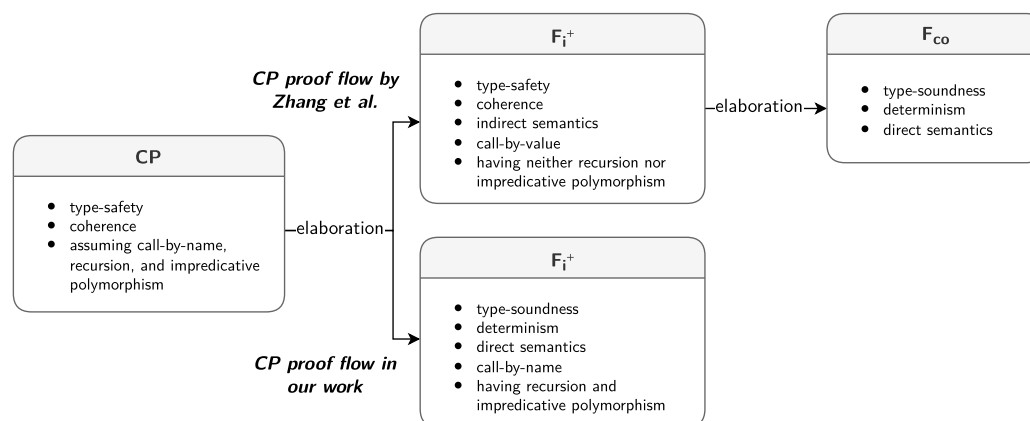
CP proof flow by Zhang et al.

$F_i^+$

- type-safety
- coherence
- indirect semantics
- call-by-value
- having neither recursion nor impredicative polymorphism

elaboration

$F_{co}$

- type-soundness
- determinism
- direct semantics

CP

- type-safety
- coherence
- assuming call-by-name, recursion, and impredicative polymorphism

elaboration

$F_i^+$

- type-soundness
- determinism
- direct semantics
- call-by-name
- having recursion and impredicative polymorphism

CP proof flow in our work